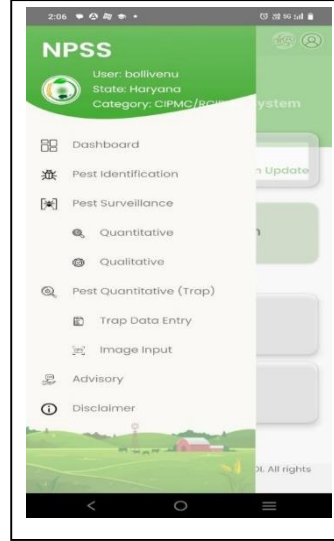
2:06

NPSS

User: bollivenu
State: Haryana
Category: CIPMC/RC

ystem

Dashboard

n Update

Pest Identification

Pest Surveillance

Quantitative

Qualitative

Pest Quantitative (Trap)

Trap Data Entry

Image Input

Advisory

Disclaimer

DI. All rights